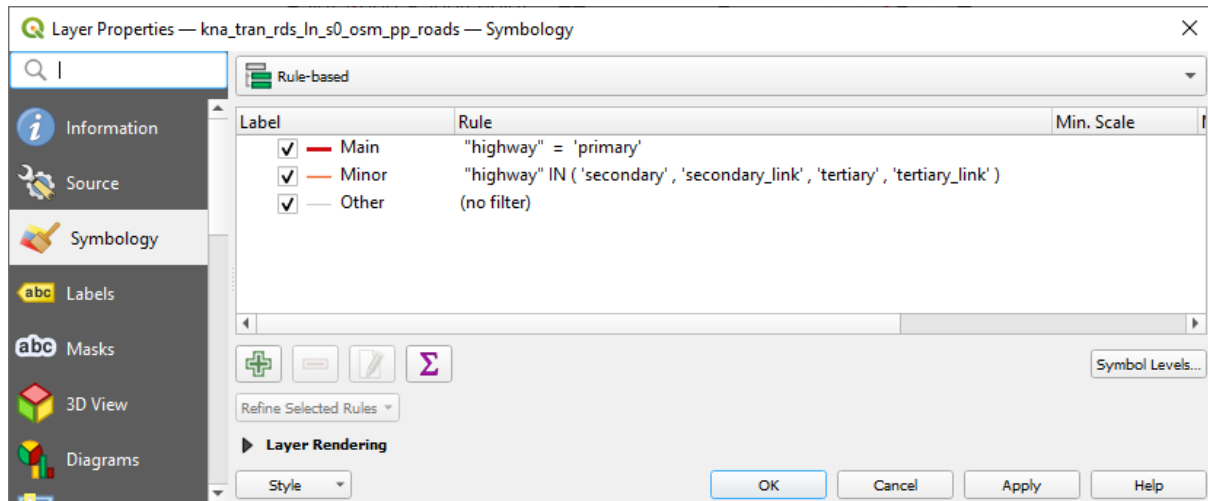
Layer Properties — kna_tran_rds_ln_s0_osm_pp_roads — Symbology

Information
Source
Symbology
Labels
Masks
3D View
Diagrams

Rule-based

| Label | Rule | Min. Scale |
|---|---|---|
| Main | "highway" = 'primary' | |
| Minor | "highway" IN ( 'secondary' , 'secondary_link' , 'tertiary' , 'tertiary_link' ) | |
| Other | (no filter) | |

Symbol Levels...

Refine Selected Rules

Layer Rendering

Style
OK
Cancel
Apply
Help